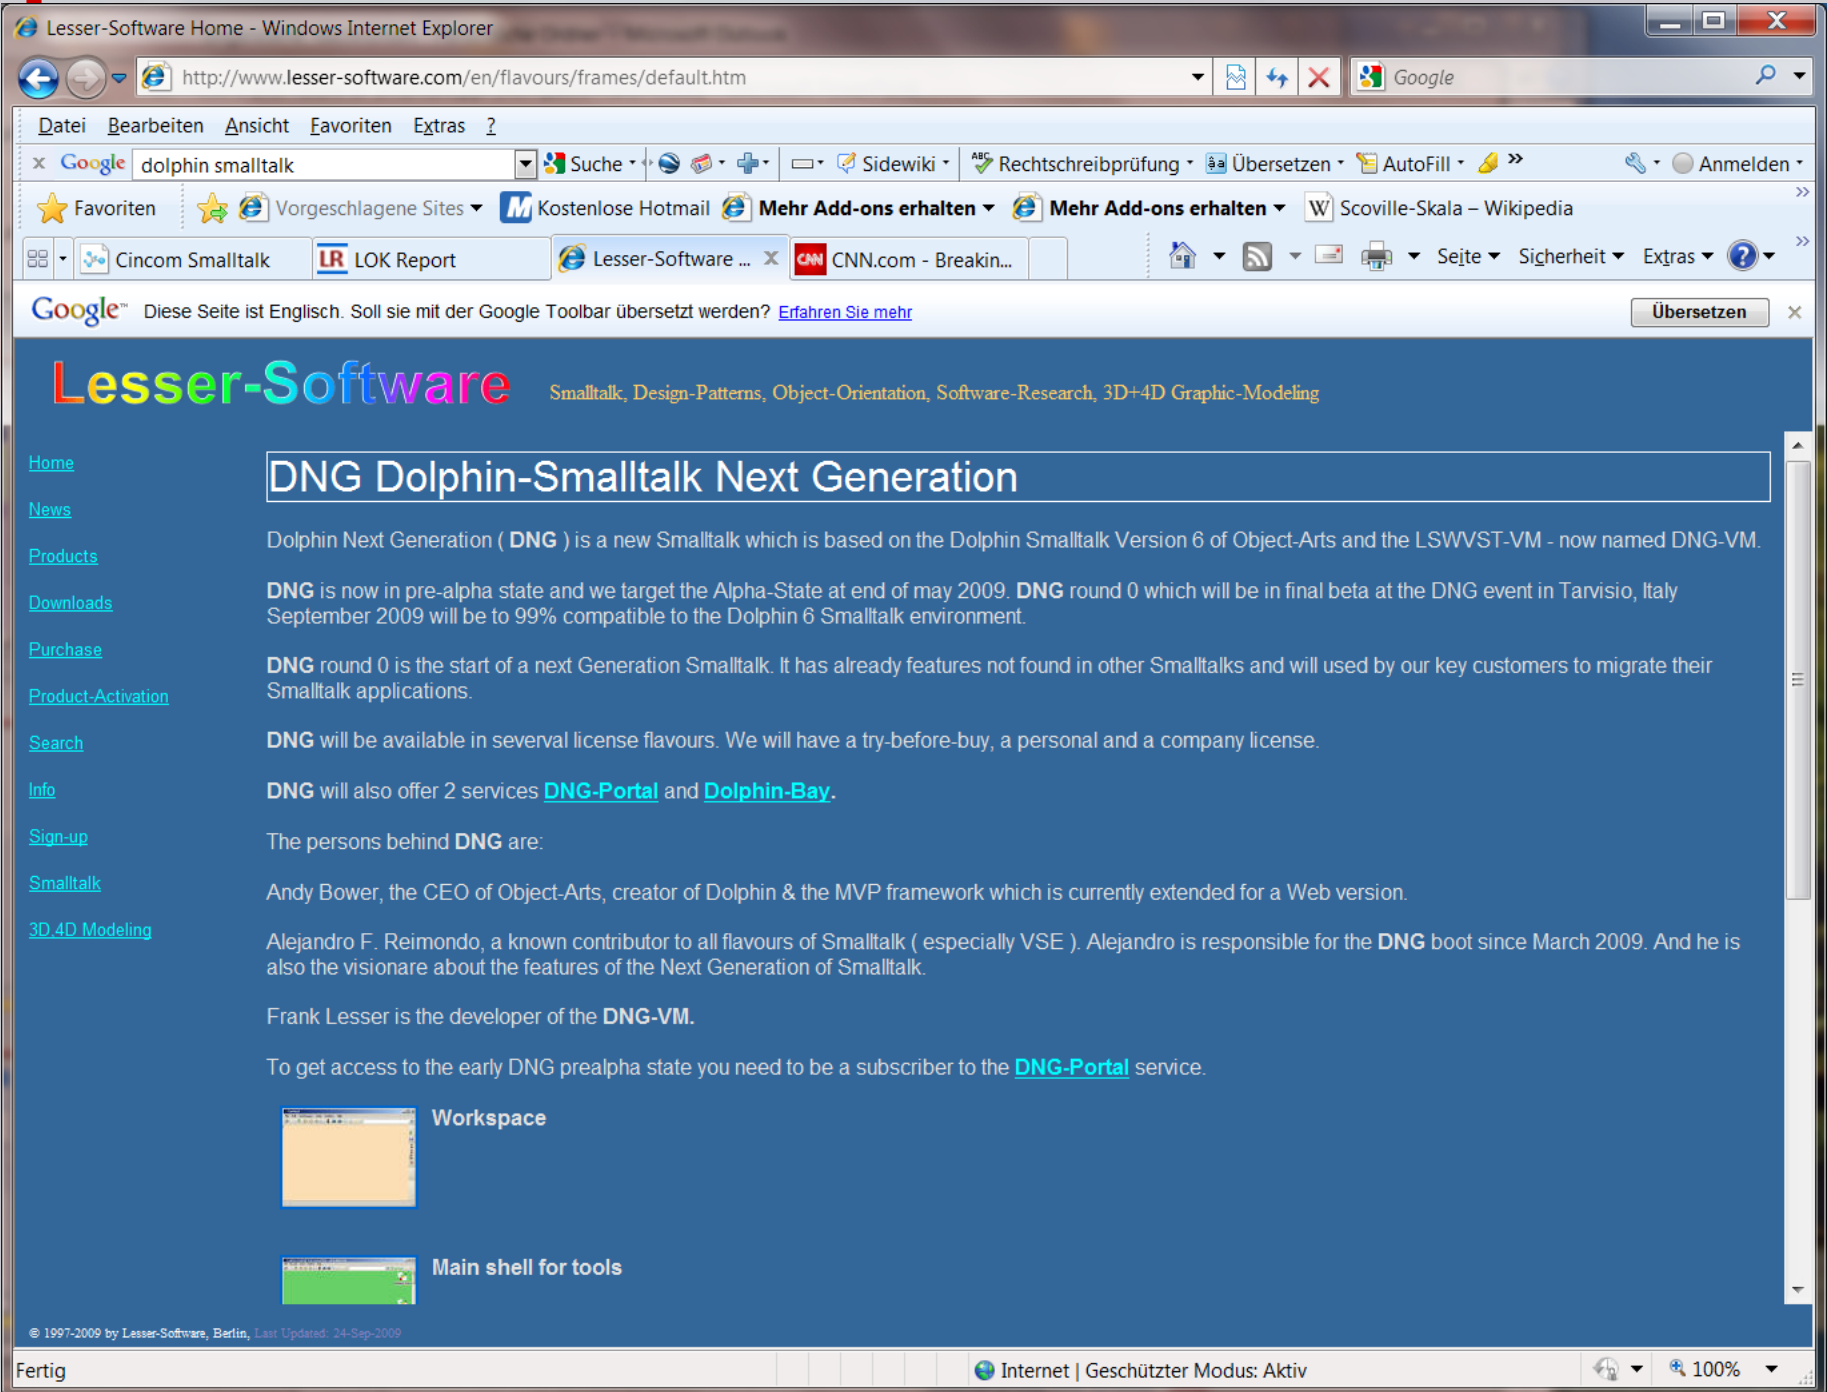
Lesser-Software Home - Windows Internet Explorer

http://www.lesser-software.com/en/flavours/frames/default.htm

Google

Datei Bearbeiten Ansicht Favoriten Extras ?

Google dolphin smalltalk Suche Sidewiki Rechtschreibprüfung Übersetzen AutoFill » Anmelden

Favoriten Vorgeschlagene Sites Kostenlose Hotmail Mehr Add-ons erhalten Mehr Add-ons erhalten Scoville-Skala – Wikipedia

Cincom Smalltalk LOK Report Lesser-Software ... CNN.com - Breakin... Seite Sicherheit Extras

Google™ Diese Seite ist Englisch. Soll sie mit der Google Toolbar übersetzt werden? Erfahren Sie mehr Übersetzen

Lesser-Software Smalltalk, Design-Patterns, Object-Orientation, Software-Research, 3D+4D Graphic-Modeling

Home
News
Products
Downloads
Purchase
Product-Activation
Search
Info
Sign-up
Smalltalk
3D.4D Modeling

DNG Dolphin-Smalltalk Next Generation

Dolphin Next Generation ( DNG ) is a new Smalltalk which is based on the Dolphin Smalltalk Version 6 of Object-Arts and the LSWVST-VM - now named DNG-VM.

DNG is now in pre-alpha state and we target the Alpha-State at end of may 2009. DNG round 0 which will be in final beta at the DNG event in Tarvisio, Italy September 2009 will be to 99% compatible to the Dolphin 6 Smalltalk environment.

DNG round 0 is the start of a next Generation Smalltalk. It has already features not found in other Smalltalks and will used by our key customers to migrate their Smalltalk applications.

DNG will be available in severval license flavours. We will have a try-before-buy, a personal and a company license.

DNG will also offer 2 services DNG-Portal and Dolphin-Bay.

The persons behind DNG are:

Andy Bower, the CEO of Object-Arts, creator of Dolphin & the MVP framework which is currently extended for a Web version.

Alejandro F. Reimondo, a known contributor to all flavours of Smalltalk ( especially VSE ). Alejandro is responsible for the DNG boot since March 2009. And he is also the visionare about the features of the Next Generation of Smalltalk.

Frank Lesser is the developer of the DNG-VM.

To get access to the early DNG prealpha state you need to be a subscriber to the DNG-Portal service.

Workspace

Main shell for tools

© 1997-2009 by Lesser-Software, Berlin, Last Updated: 24-Sep-2009

Fertig Internet | Geschützter Modus: Aktiv 100%